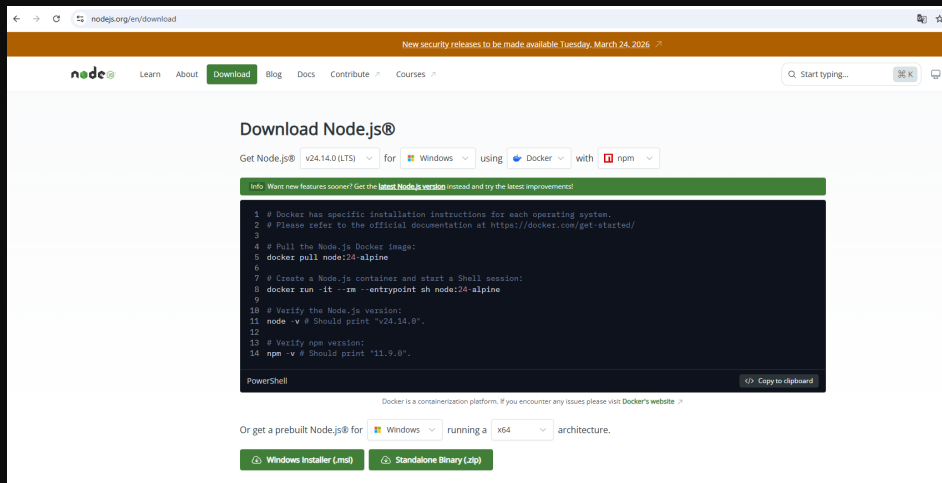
nodejs.org/en/download

New security releases to be made available Tuesday, March 24, 2026

node

Learn About Download Blog Docs Contribute Courses

Start typing... ⌘ K

Download Node.js®

Get Node.js® v24.14.0 (LTS) for Windows using Docker with npm

Info Want new features sooner? Get the latest Node.js version instead and try the latest improvements!

1 # Docker has specific installation instructions for each operating system.
2 # Please refer to the official documentation at https://docker.com/get-started/
3
4 # Pull the Node.js Docker image:
5 docker pull node:24-alpine
6
7 # Create a Node.js container and start a Shell session:
8 docker run -it --rm --entrypoint sh node:24-alpine
9
10 # Verify the Node.js version:
11 node -v # Should print "v24.14.0".
12
13 # Verify npm version:
14 npm -v # Should print "11.9.0".

PowerShell

Copy to clipboard

Docker is a containerization platform. If you encounter any issues please visit Docker's website

Or get a prebuilt Node.js® for Windows running a x64 architecture.

Windows Installer (.msi) Standalone Binary (.zip)